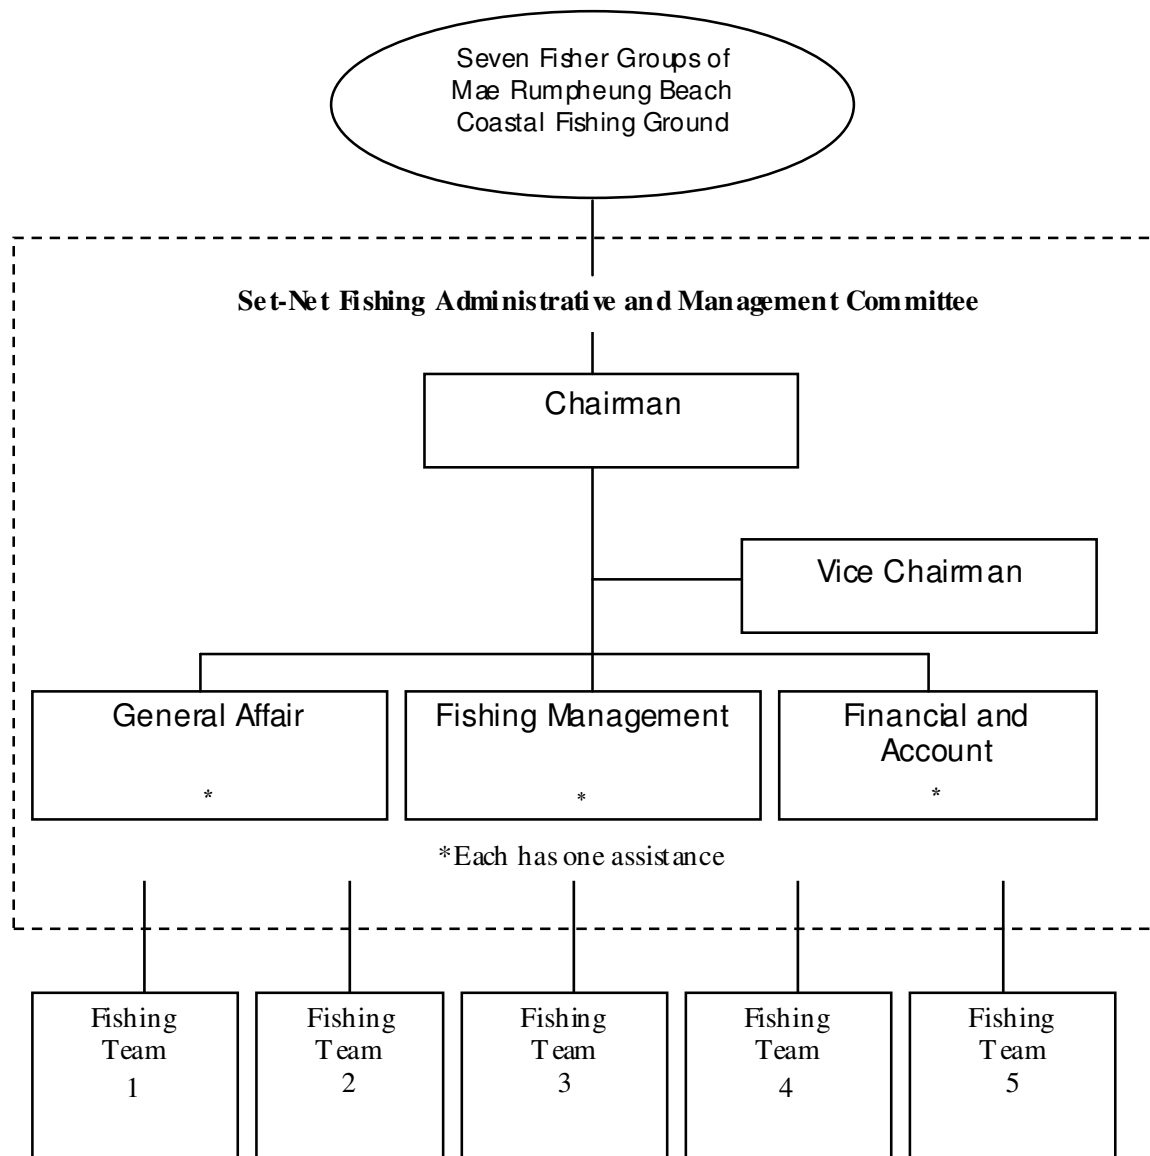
Seven Fisher Groups of Mae Rumpheung Beach Coastal Fishing Ground

Set-Net Fishing Administrative and Management Committee

Chairman

Vice Chairman

General Affair
*

Fishing Management
*

Financial and Account
*

*Each has one assistance

Fishing Team 1

Fishing Team 2

Fishing Team 3

Fishing Team 4

Fishing Team 5